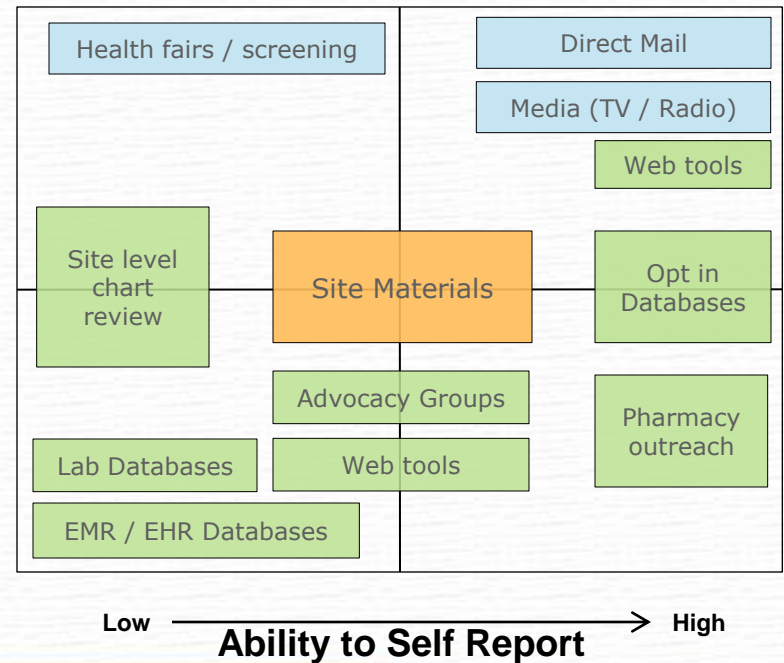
Health fairs / screening

Direct Mail

Media (TV / Radio)

Web tools

Site level chart review

Site Materials

Opt in Databases

Advocacy Groups

Pharmacy outreach

Lab Databases

Web tools

EMR / EHR Databases

Low

High

Ability to Self Report